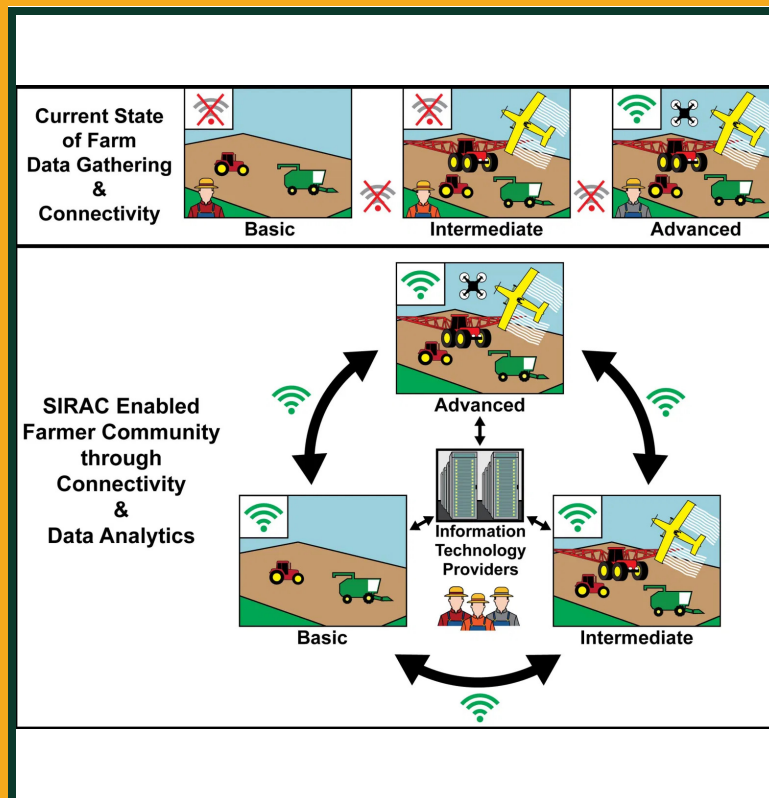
Current State of Farm Data Gathering & Connectivity

Basic

Intermediate

Advanced

SIRAC Enabled Farmer Community through Connectivity & Data Analytics

Advanced

Information Technology Providers

Basic

Intermediate